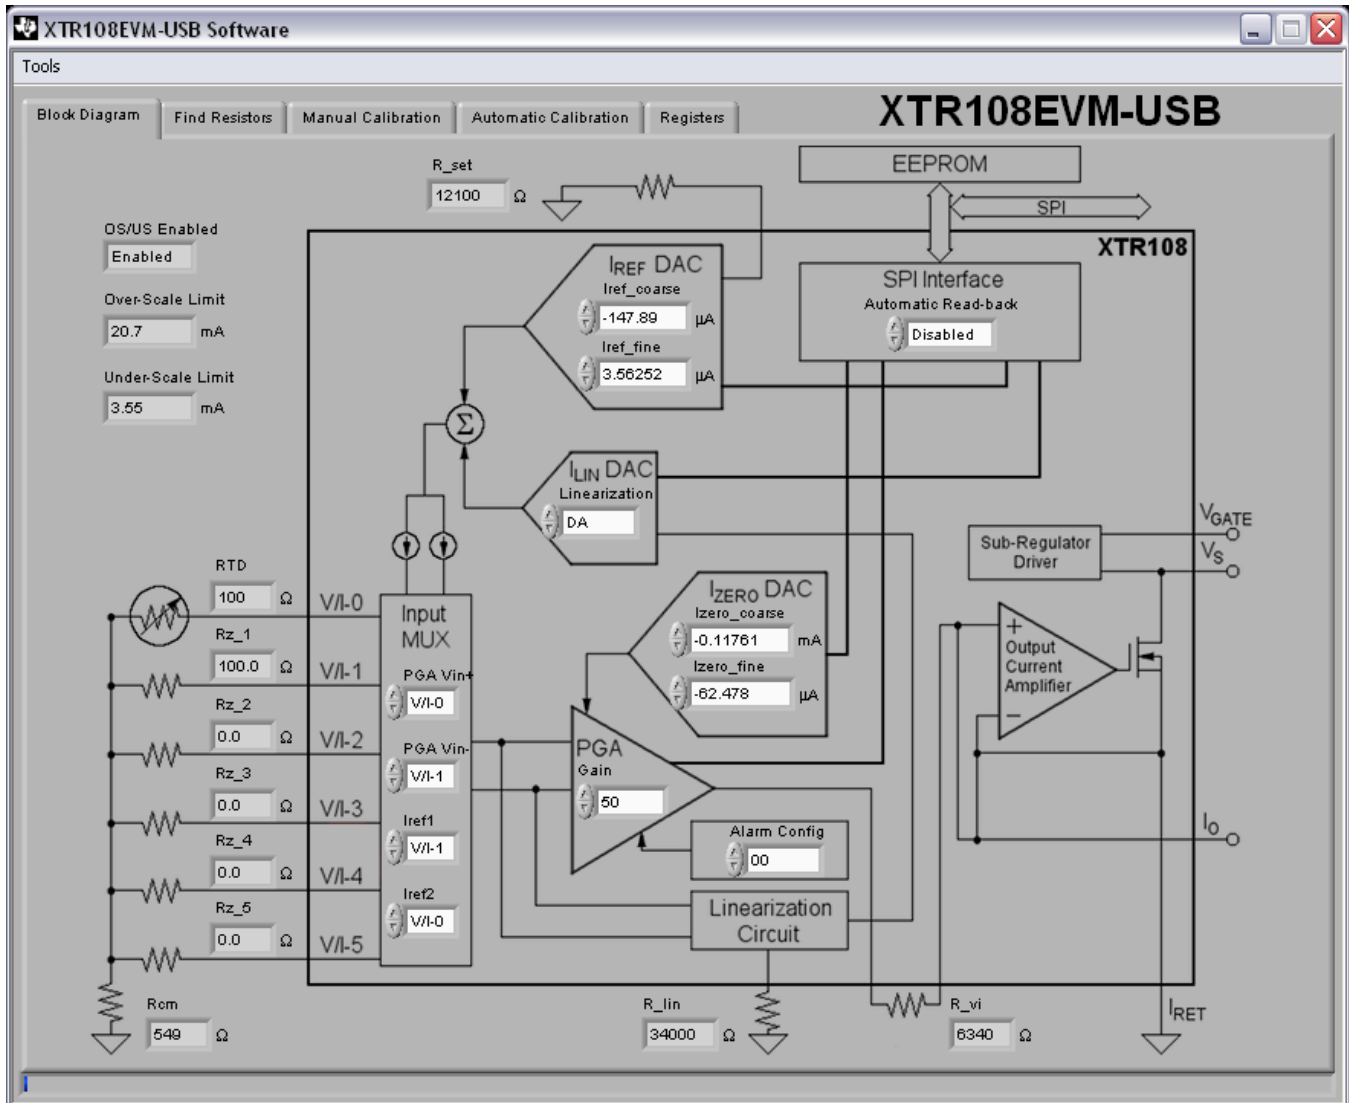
XTR108EVM-USB Software

Tools

Block Diagram | Find Resistors | Manual Calibration | Automatic Calibration | Registers

XTR108EVM-USB

R_set
12100 Ω

EEPROM

SPI

XTR108

OS/US Enabled
Enabled

Over-Scale Limit
20.7 mA

Under-Scale Limit
3.55 mA

$I_{REF}$ DAC
Iref_coarse
-147.89 µA
Iref_fine
3.56252 µA

SPI Interface
Automatic Read-back
Disabled

Σ

$I_{LIN}$ DAC
Linearization
DA

$V_{GATE}$

Sub-Regulator Driver

$V_S$

RTD
100 Ω

$I_{ZERO}$ DAC
Izero_coarse
-0.11761 mA
Izero_fine
-62.478 µA

Rz_1
100.0 Ω

Rz_2
0.0 Ω

Rz_3
0.0 Ω

Rz_4
0.0 Ω

Rz_5
0.0 Ω

V/I-0
V/I-1
V/I-2
V/I-3
V/I-4
V/I-5

Input MUX
PGA Vin+
V/I-0
PGA Vin-
V/I-1
Iref1
V/I-1
Iref2
V/I-0

PGA
Gain
50

+
Output Current Amplifier
–

Alarm Config
00

$I_O$

Linearization Circuit

Rcm
549 Ω

R_lin
34000 Ω

R_vi
6340 Ω

$I_{RET}$